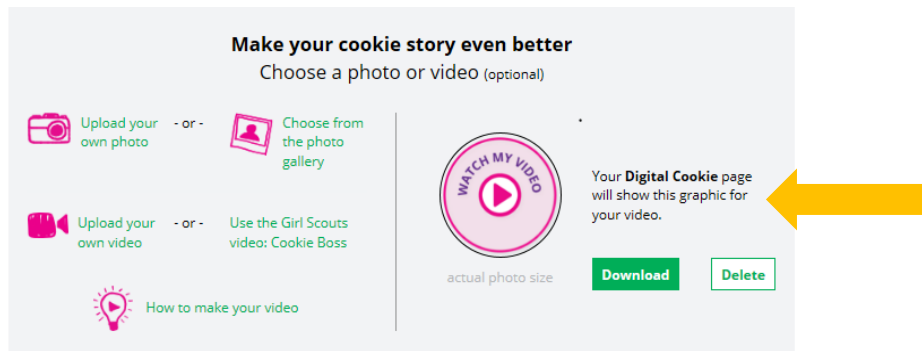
Make your cookie story even better
Choose a photo or video (optional)

Upload your own photo - or - Choose from the photo gallery

Upload your own video - or - Use the Girl Scouts video: Cookie Boss

How to make your video

WATCH MY VIDEO

actual photo size

Your **Digital Cookie** page will show this graphic for your video.

Download

Delete